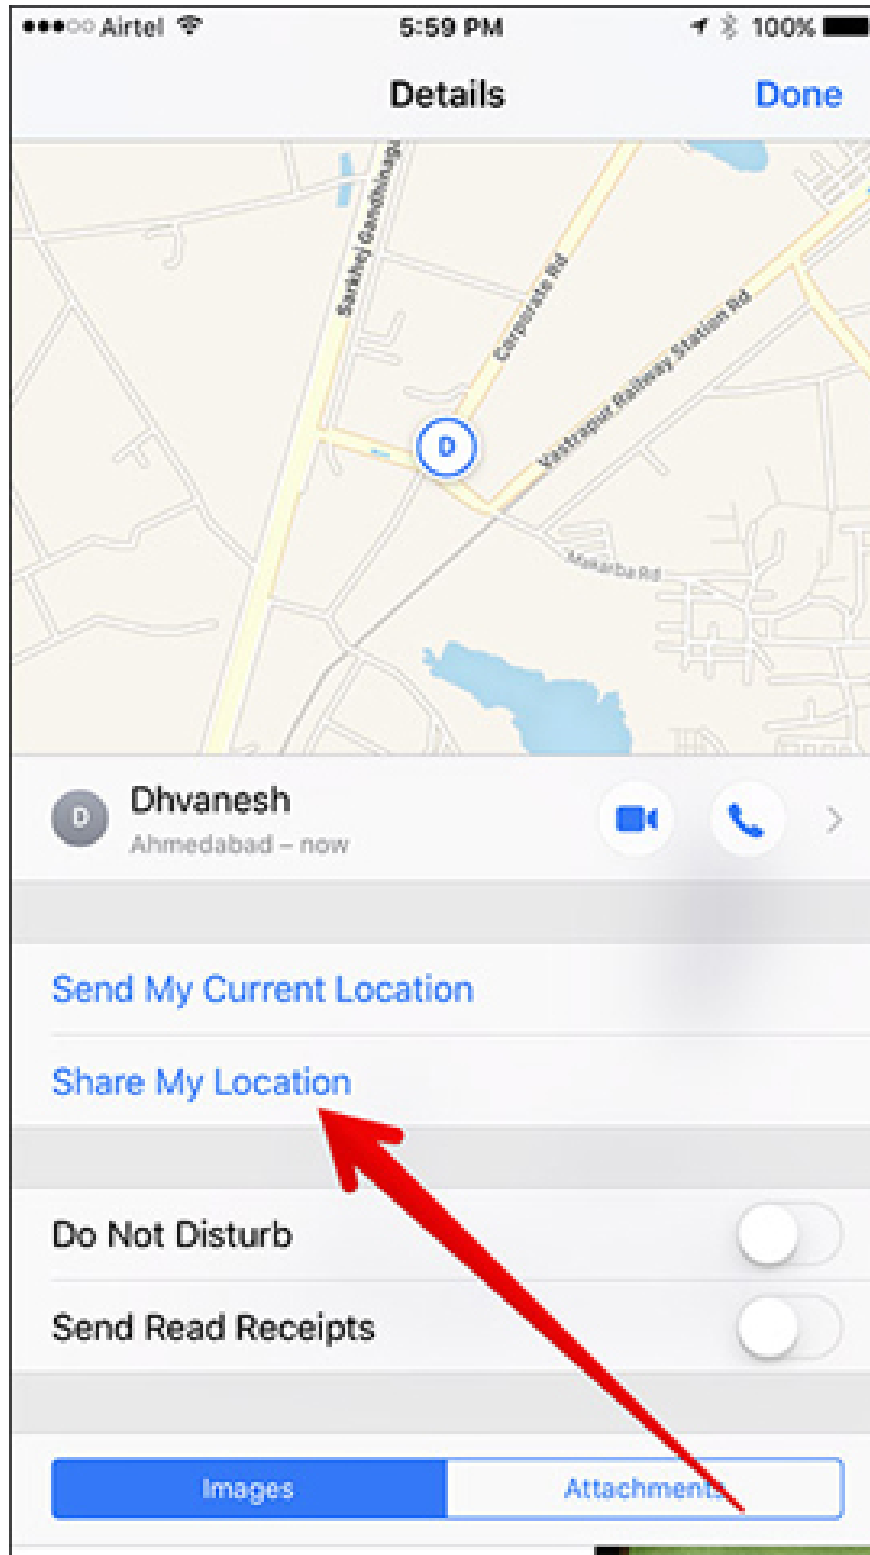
●●●○○ Airtel 5:59 PM 100%

Details Done

Sarkhej Gandhinagar

Corporate Rd

Vastrapur Railway Station Rd

D

Makarba Rd

D

Dhvanesh

Ahmedabad – now

Send My Current Location

Share My Location

Do Not Disturb

Send Read Receipts

Images

Attachments